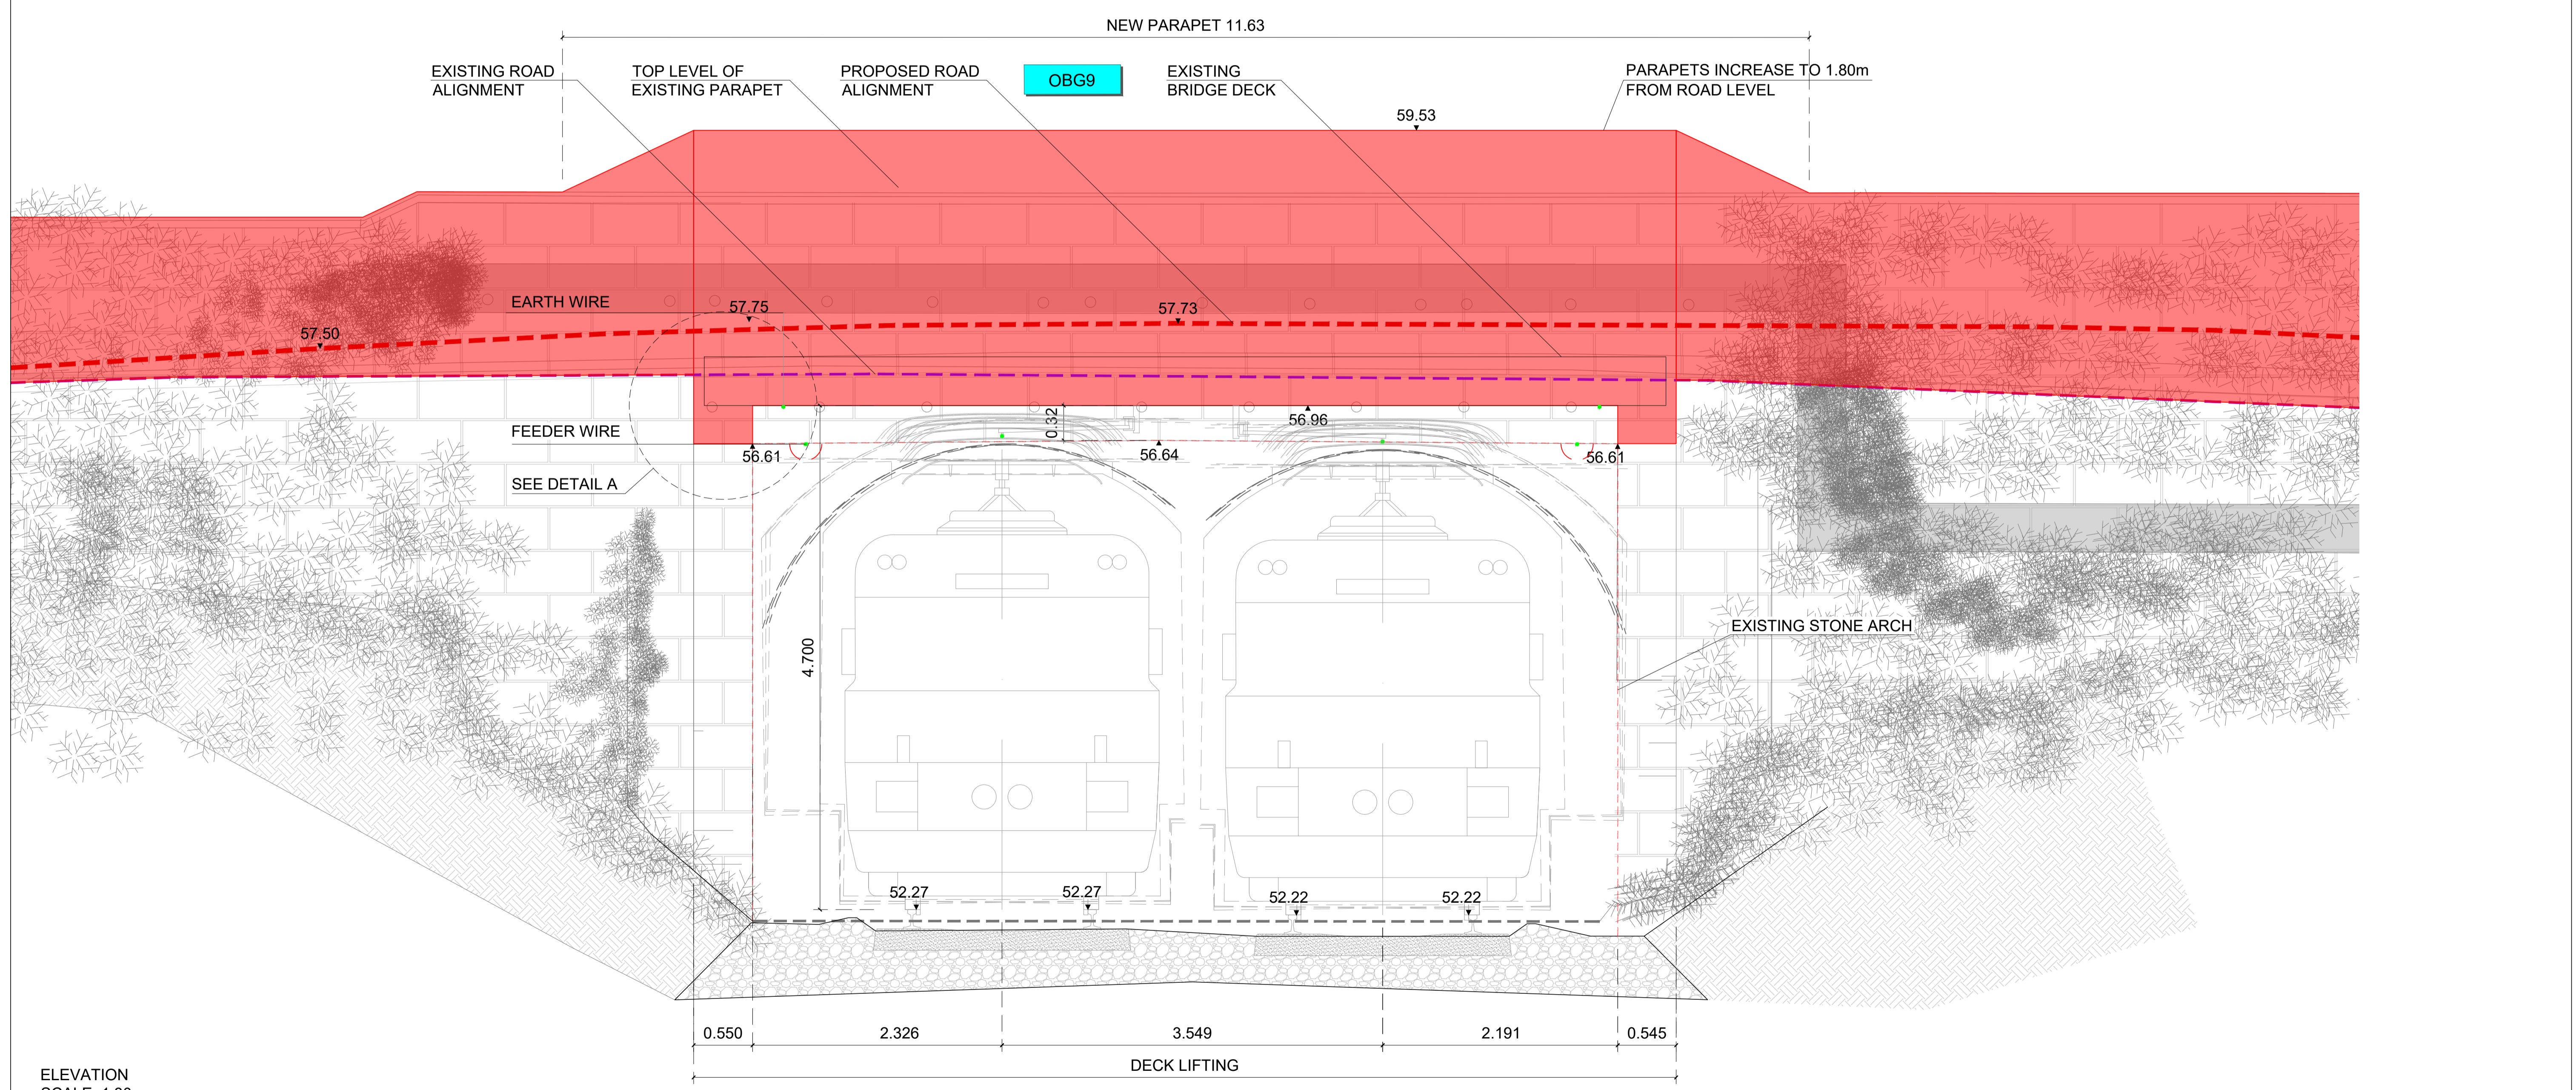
NEW PARAPET 11.63

EXISTING ROAD ALIGNMENT

TOP LEVEL OF EXISTING PARAPET

PROPOSED ROAD ALIGNMENT

OBG9

EXISTING BRIDGE DECK

PARAPETS INCREASE TO 1.80m FROM ROAD LEVEL

59.53

EARTH WIRE

57.75

57.73

57.50

0.32

56.96

FEEDER WIRE

56.61

56.64

56.61

SEE DETAIL A

EXISTING STONE ARCH

4.700

52.27

52.27

52.22

52.22

0.550

2.326

3.549

2.191

0.545

DECK LIFTING

ELEVATION

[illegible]